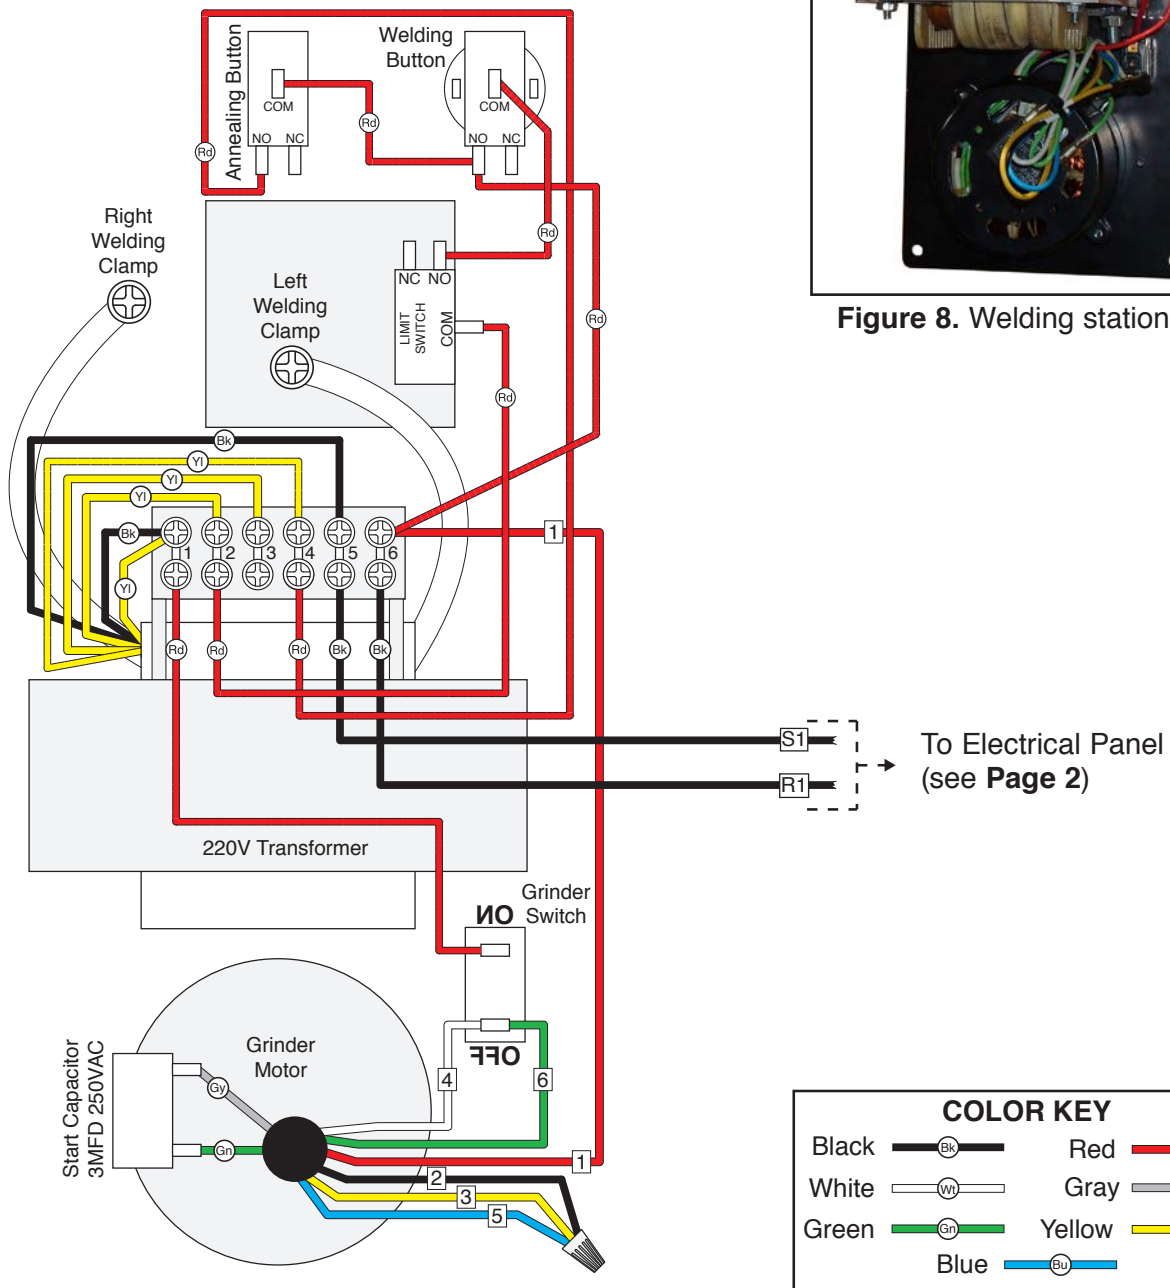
Annealing Button
COM
NO NC
Welding Button
COM
NO NC
Rd
Rd
Rd
Rd
Right Welding Clamp
Left Welding Clamp
NC NO
LIMIT SWITCH
COM
Rd
Bk
Yl
Yl
Yl
Bk
Yl
1 2 3 4 5 6
1
Rd Rd Rd Bk Bk
S1
R1
To Electrical Panel (see **Page 2**)
220V Transformer
Grinder Switch
ON
OFF
4
6
Grinder Motor
Start Capacitor 3MFD 250VAC
Gy
Gn
1
2
3
5
**Figure 8.** Welding station

COLOR KEY
Black Bk
Red
White Wt
Gray
Green Gn
Yellow
Blue Bu